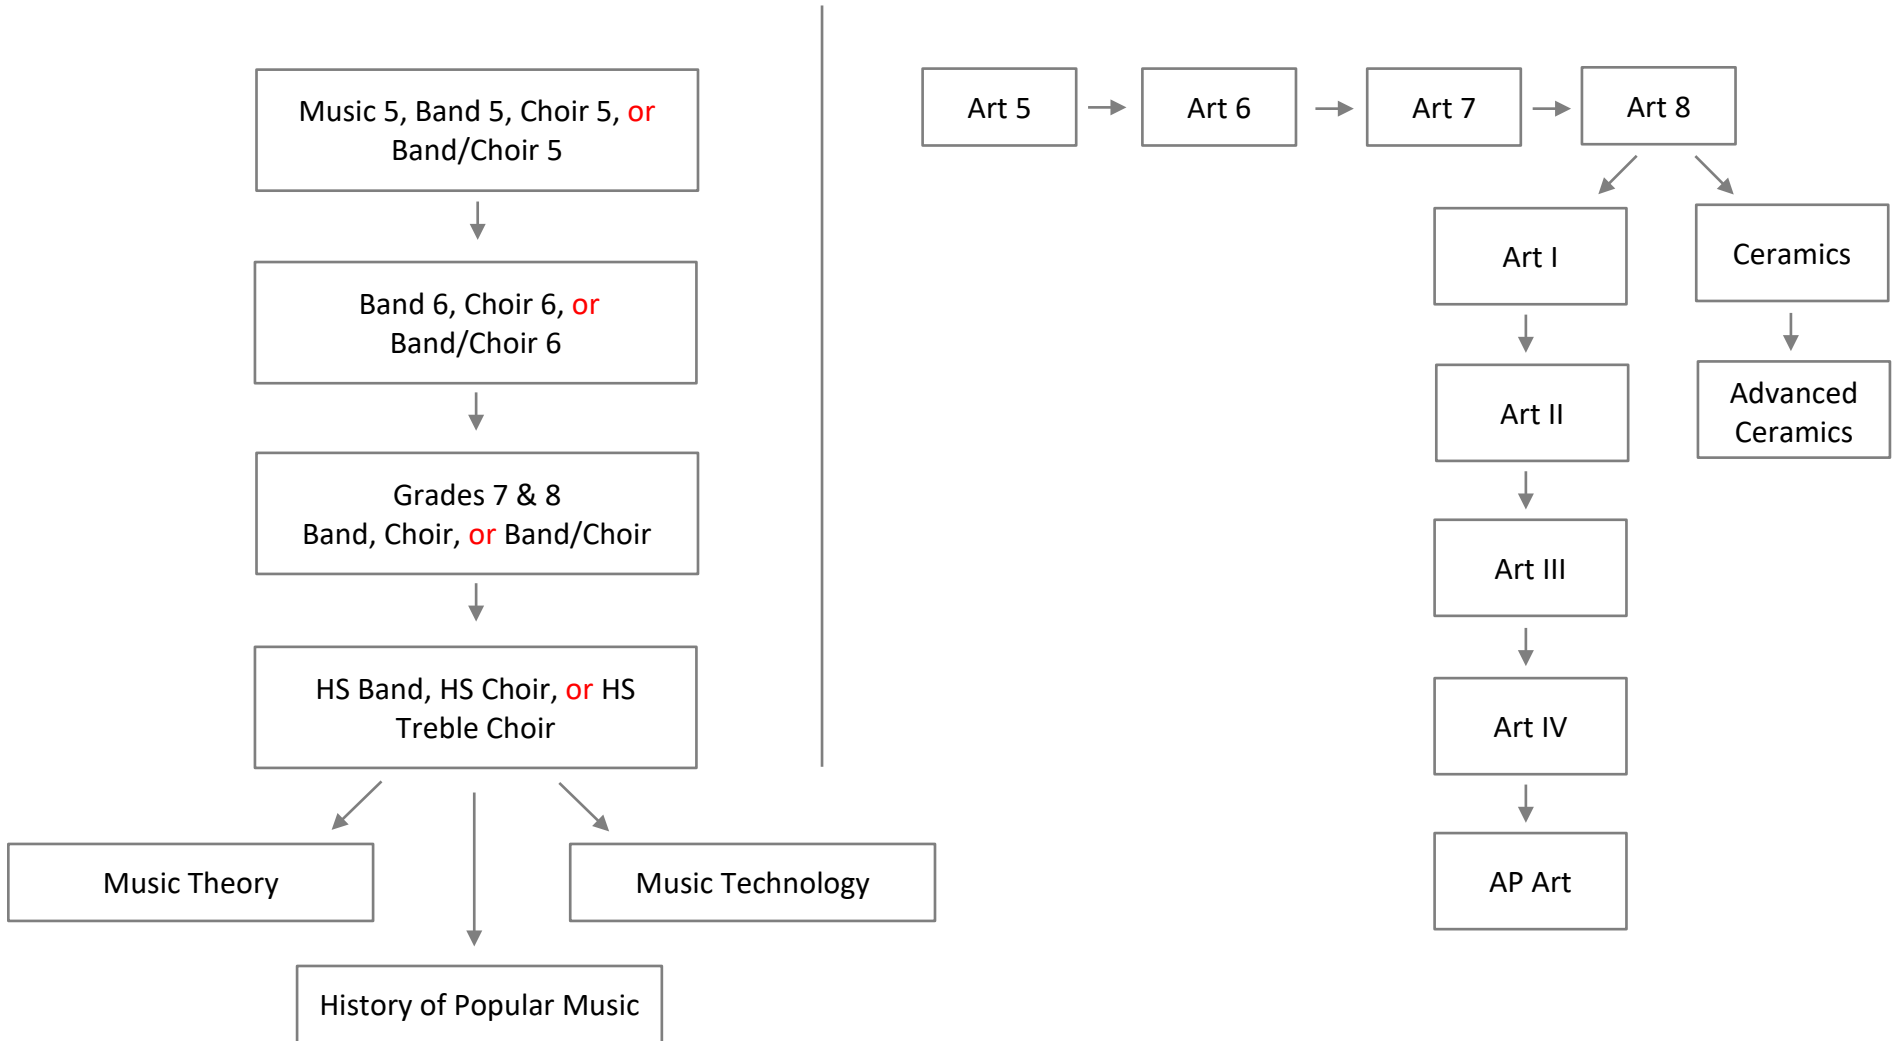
Music 5, Band 5, Choir 5, or Band/Choir 5

Band 6, Choir 6, or Band/Choir 6

Grades 7 & 8
Band, Choir, or Band/Choir

HS Band, HS Choir, or HS Treble Choir

Music Theory

Music Technology

History of Popular Music

Art 5

Art 6

Art 7

Art 8

Art I

Ceramics

Art II

Advanced Ceramics

Art III

Art IV

AP Art